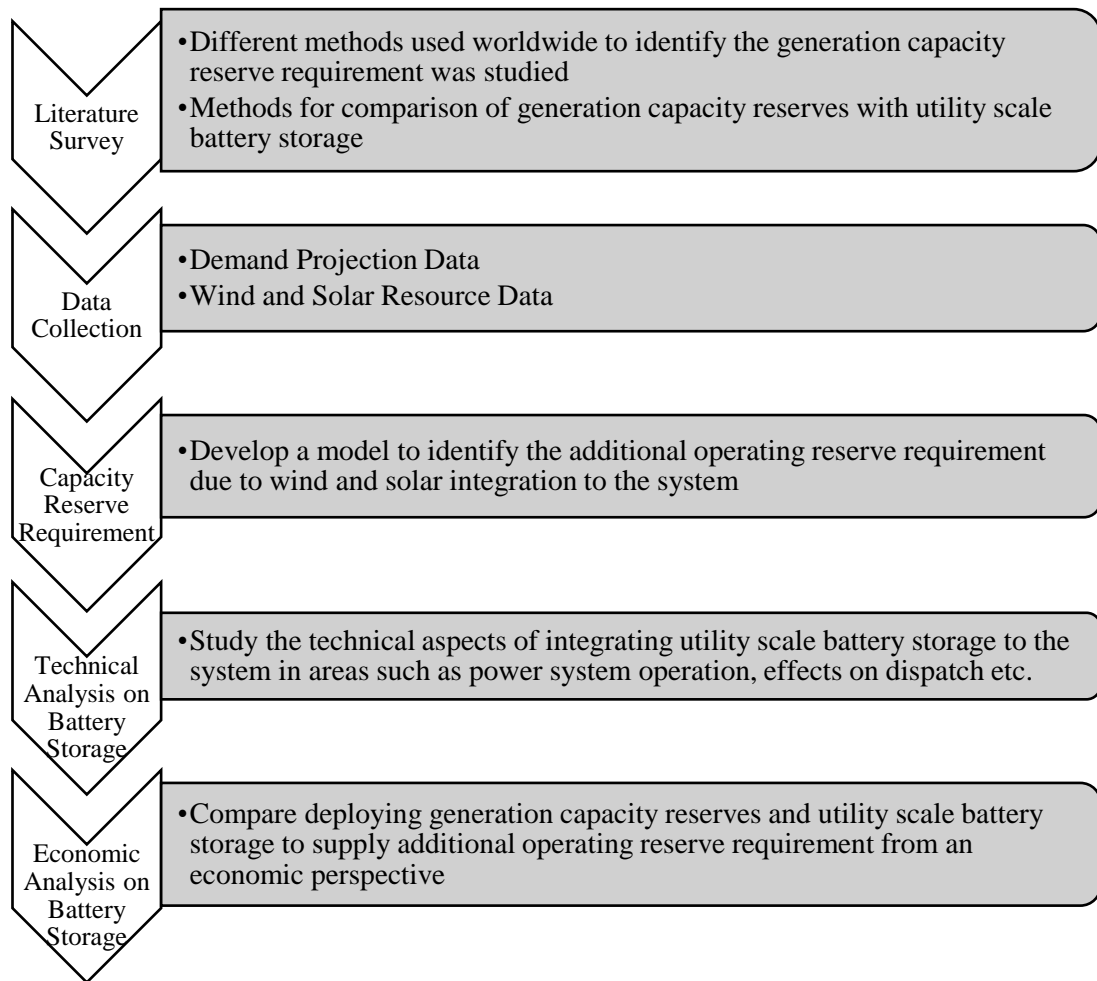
Literature Survey

•Different methods used worldwide to identify the generation capacity reserve requirement was studied
•Methods for comparison of generation capacity reserves with utility scale battery storage

Data Collection

•Demand Projection Data
•Wind and Solar Resource Data

Capacity Reserve Requirement

•Develop a model to identify the additional operating reserve requirement due to wind and solar integration to the system

Technical Analysis on Battery Storage

•Study the technical aspects of integrating utility scale battery storage to the system in areas such as power system operation, effects on dispatch etc.

Economic Analysis on Battery Storage

•Compare deploying generation capacity reserves and utility scale battery storage to supply additional operating reserve requirement from an economic perspective